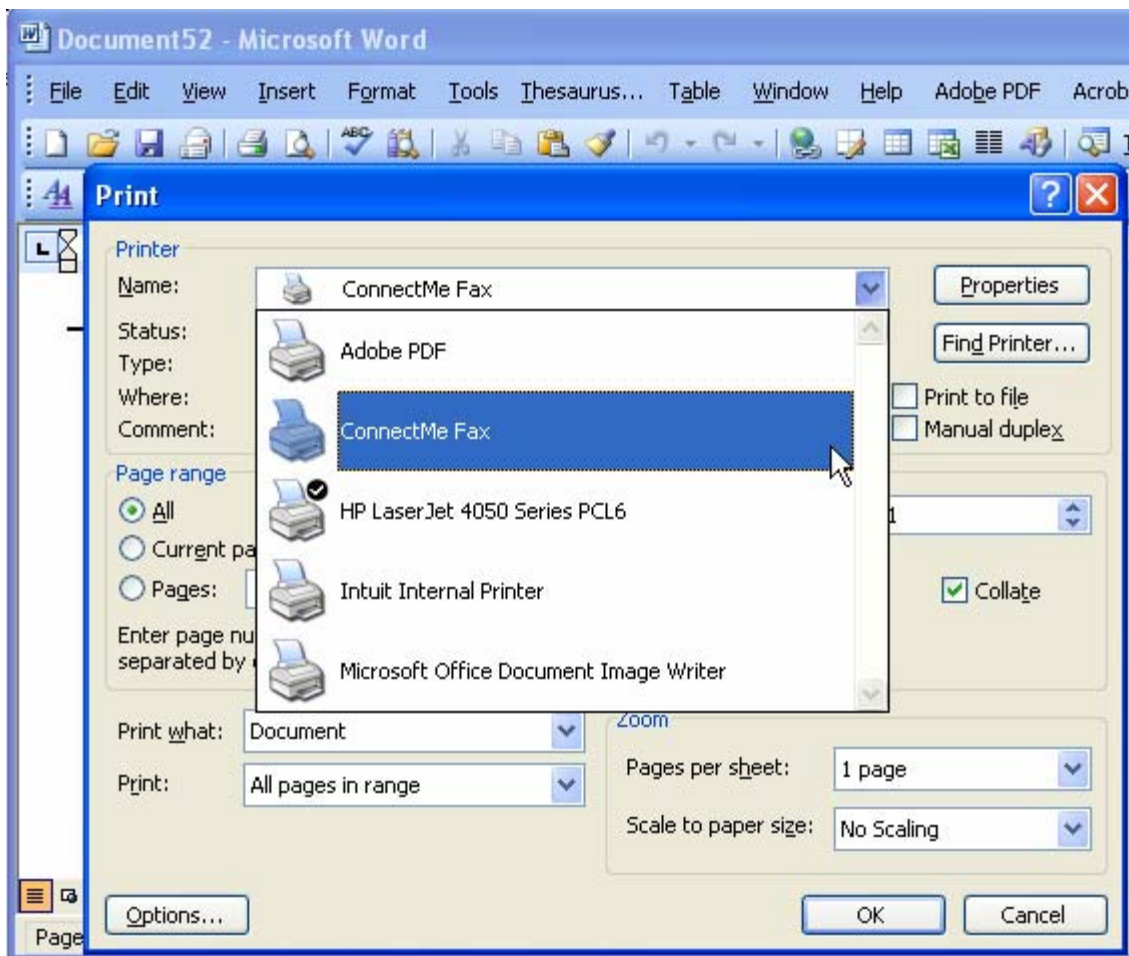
Document52 - Microsoft Word

File Edit View Insert Format Tools Thesaurus... Table Window Help Adobe PDF Acrob

Print

Printer
Name: ConnectMe Fax
Status:
Type:
Where:
Comment:

Adobe PDF
ConnectMe Fax
HP LaserJet 4050 Series PCL6
Intuit Internal Printer
Microsoft Office Document Image Writer

Properties
Find Printer...
Print to file
Manual duplex

Page range
All
Current pa
Pages:
Enter page nu
separated by

1
Collate

Print what: Document
Print: All pages in range

Zoom
Pages per sheet: 1 page
Scale to paper size: No Scaling

Options...
OK
Cancel

Page